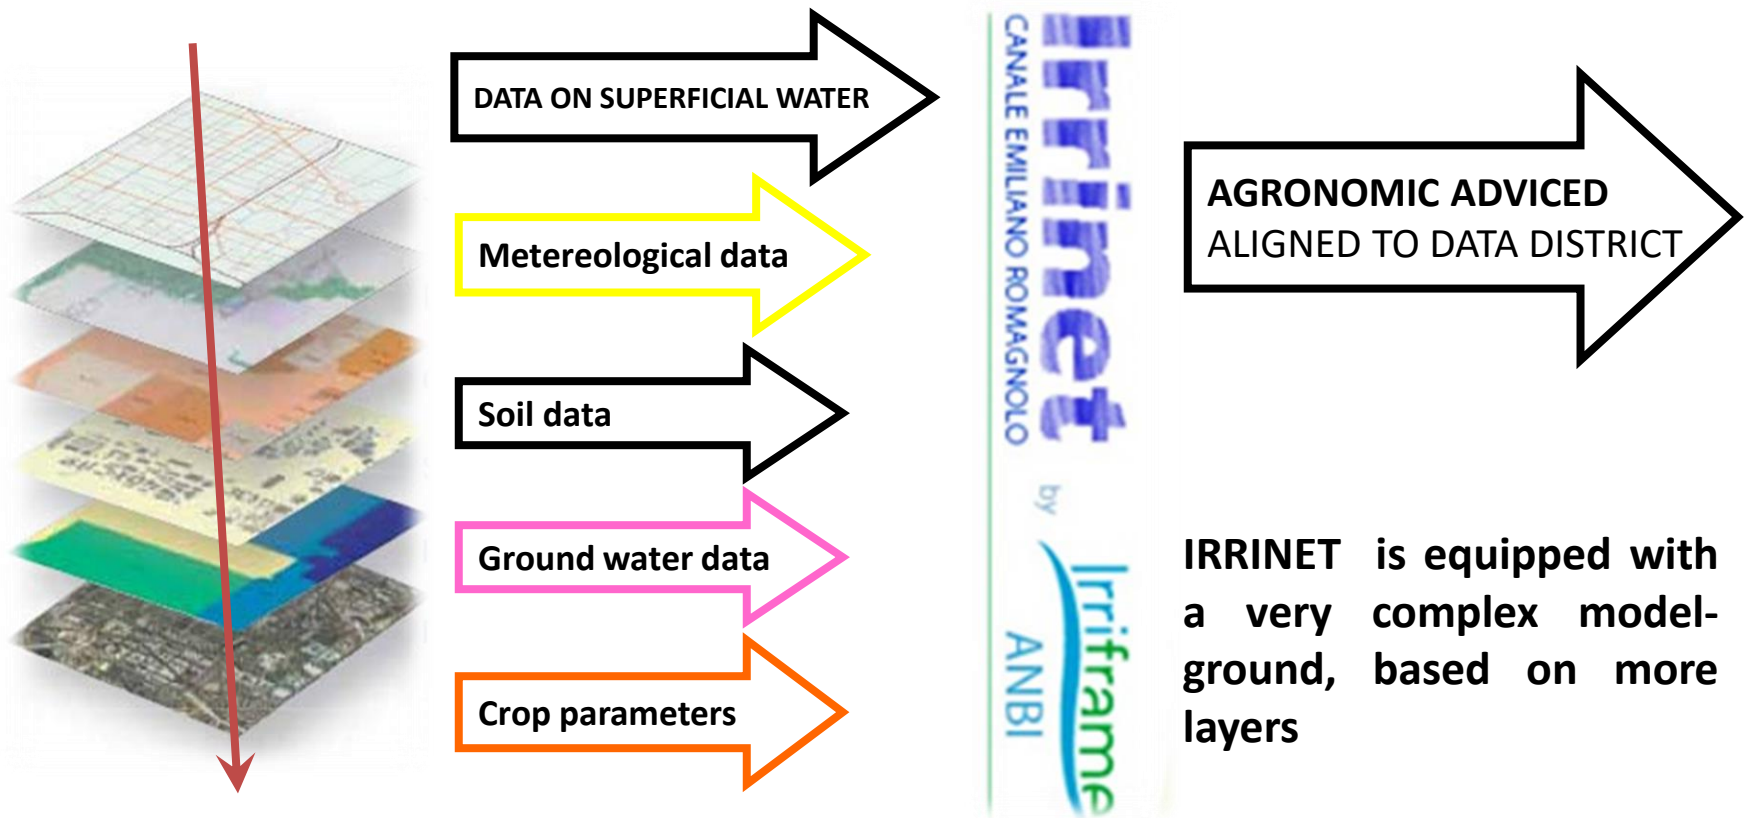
DATA ON SUPERFICIAL WATER

Metereological data

Soil data

Ground water data

Crop parameters

Irrinet
CANALE EMILIANO ROMAGNOLO
by
Irriframe
ANBI

AGRONOMIC ADVICED
ALIGNED TO DATA DISTRICT

IRRINET is equipped with a very complex model-ground, based on more layers